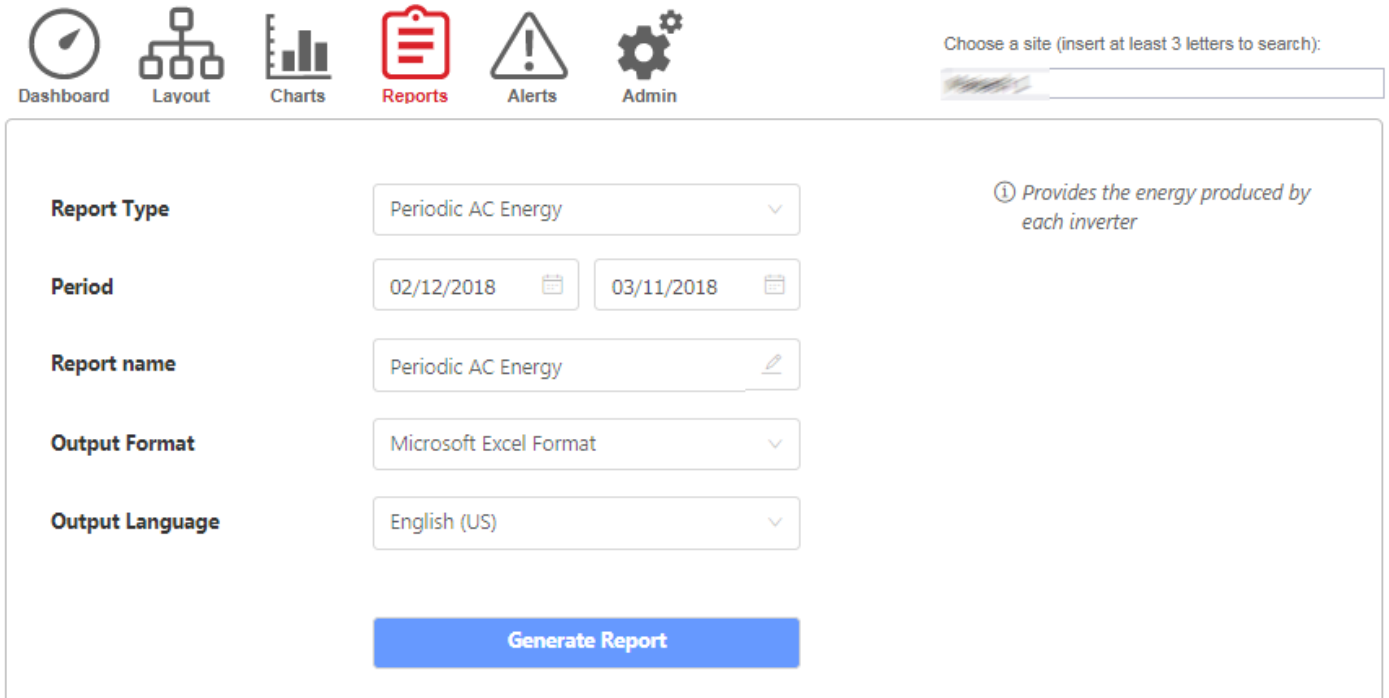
Dashboard Layout Charts Reports Alerts Admin

Choose a site (insert at least 3 letters to search):

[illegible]

Report Type
Periodic AC Energy

ⓘ Provides the energy produced by each inverter

Period
02/12/2018
03/11/2018

Report name
Periodic AC Energy

Output Format
Microsoft Excel Format

Output Language
English (US)

Generate Report